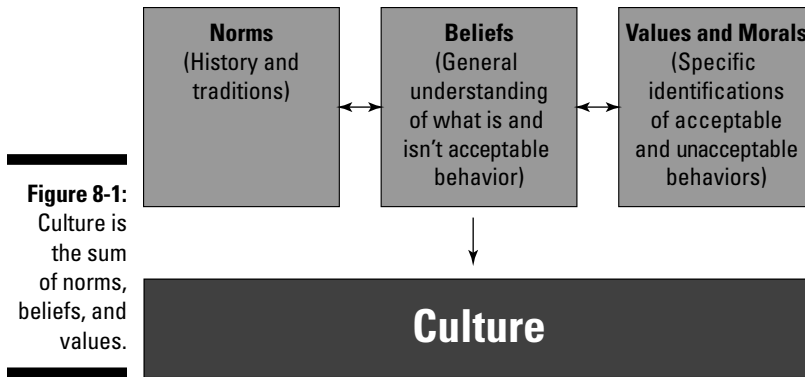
Norms
(History and traditions)

Beliefs
(General understanding of what is and isn't acceptable behavior)

Values and Morals
(Specific identifications of acceptable and unacceptable behaviors)

Figure 8-1: Culture is the sum of norms, beliefs, and values.

Culture